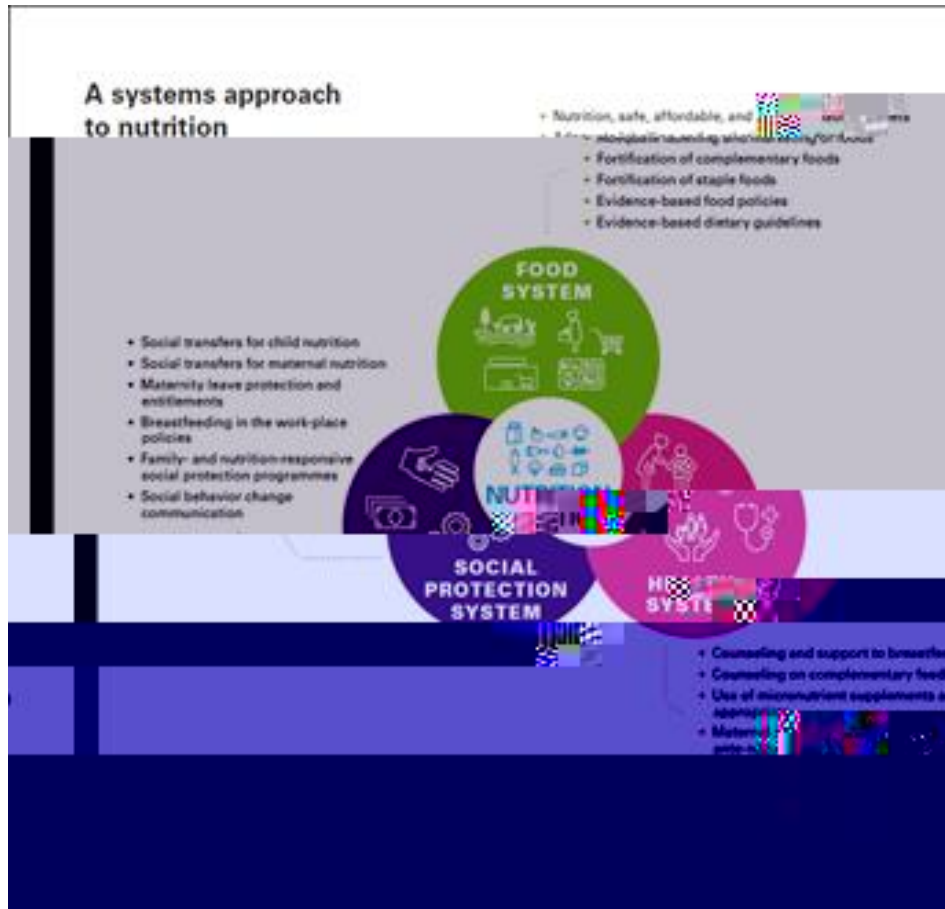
A systems approach to nutrition

• Nutrition, safe, affordable, and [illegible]
• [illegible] marketing of foods
• Fortification of complementary foods
• Fortification of staple foods
• Evidence-based food policies
• Evidence-based dietary guidelines

FOOD SYSTEM

• Social transfers for child nutrition
• Social transfers for maternal nutrition
• Maternity leave protection and entitlements
• Breastfeeding in the work-place policies
• Family- and nutrition-responsive social protection programmes
• Social behavior change communication

NUTRITION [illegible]

SOCIAL PROTECTION SYSTEM

H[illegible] SYSTE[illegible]

• Counseling and support to breastfe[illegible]
• Counseling on complementary feed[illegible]
• Use of micronutrient supplements a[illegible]
• Mate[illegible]